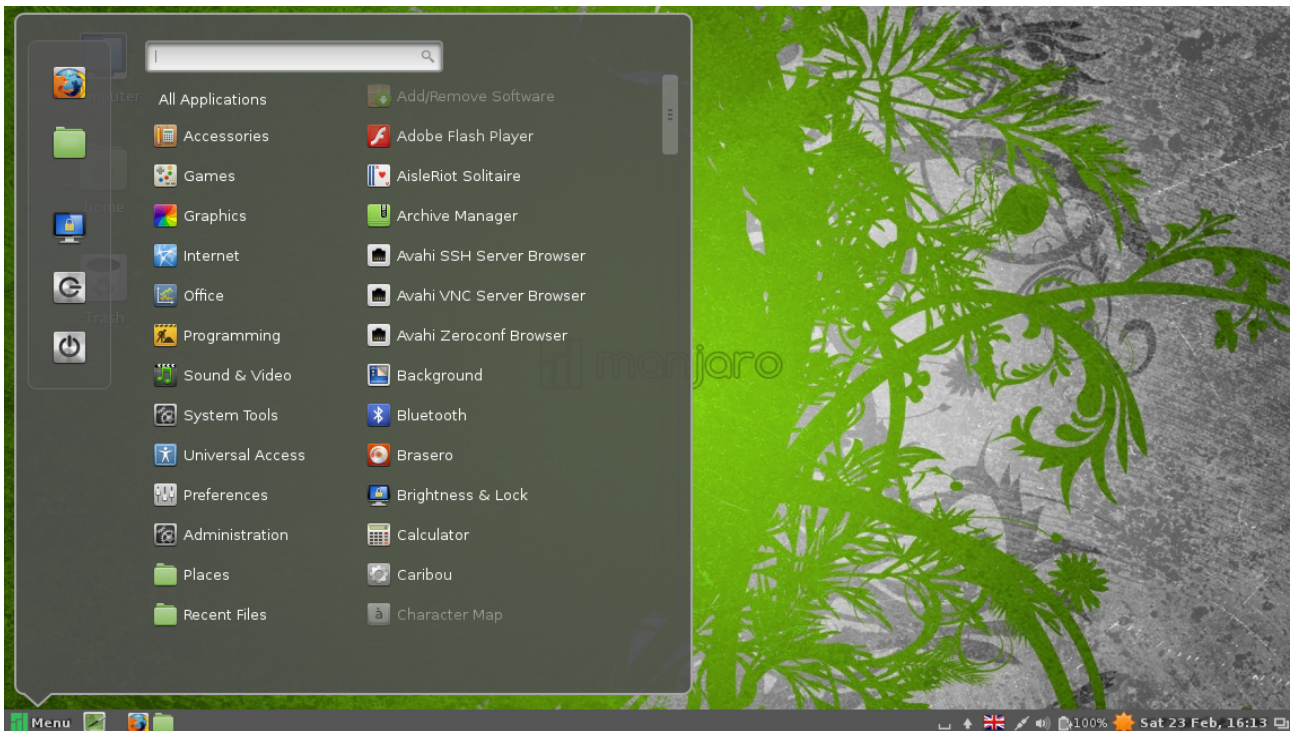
All Applications

Accessories

Games

Graphics

Internet

Office

Programming

Sound & Video

System Tools

Universal Access

Preferences

Administration

Places

Recent Files

Add/Remove Software

Adobe Flash Player

AisleRiot Solitaire

Archive Manager

Avahi SSH Server Browser

Avahi VNC Server Browser

Avahi Zeroconf Browser

Background

Bluetooth

Brasero

Brightness & Lock

Calculator

Caribou

Character Map

manjaro

Menu

100%

Sat 23 Feb, 16:13